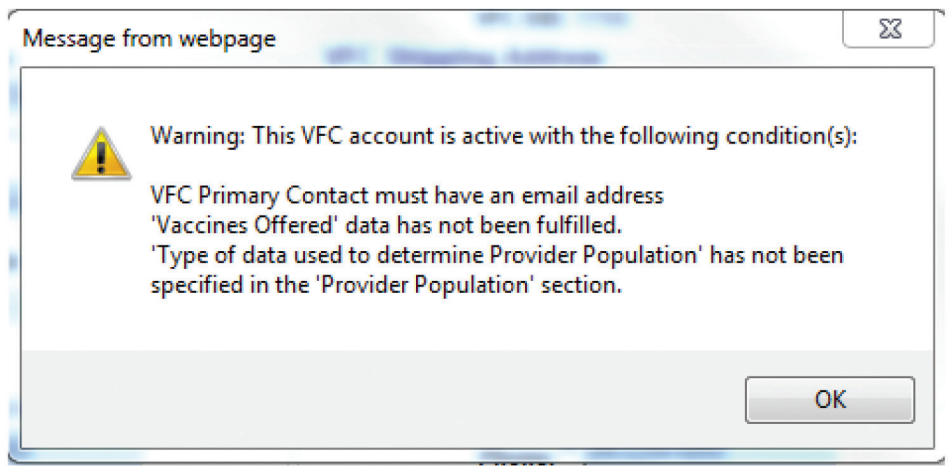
Message from webpage

Warning: This VFC account is active with the following condition(s):

VFC Primary Contact must have an email address
'Vaccines Offered' data has not been fulfilled.
'Type of data used to determine Provider Population' has not been specified in the 'Provider Population' section.

OK